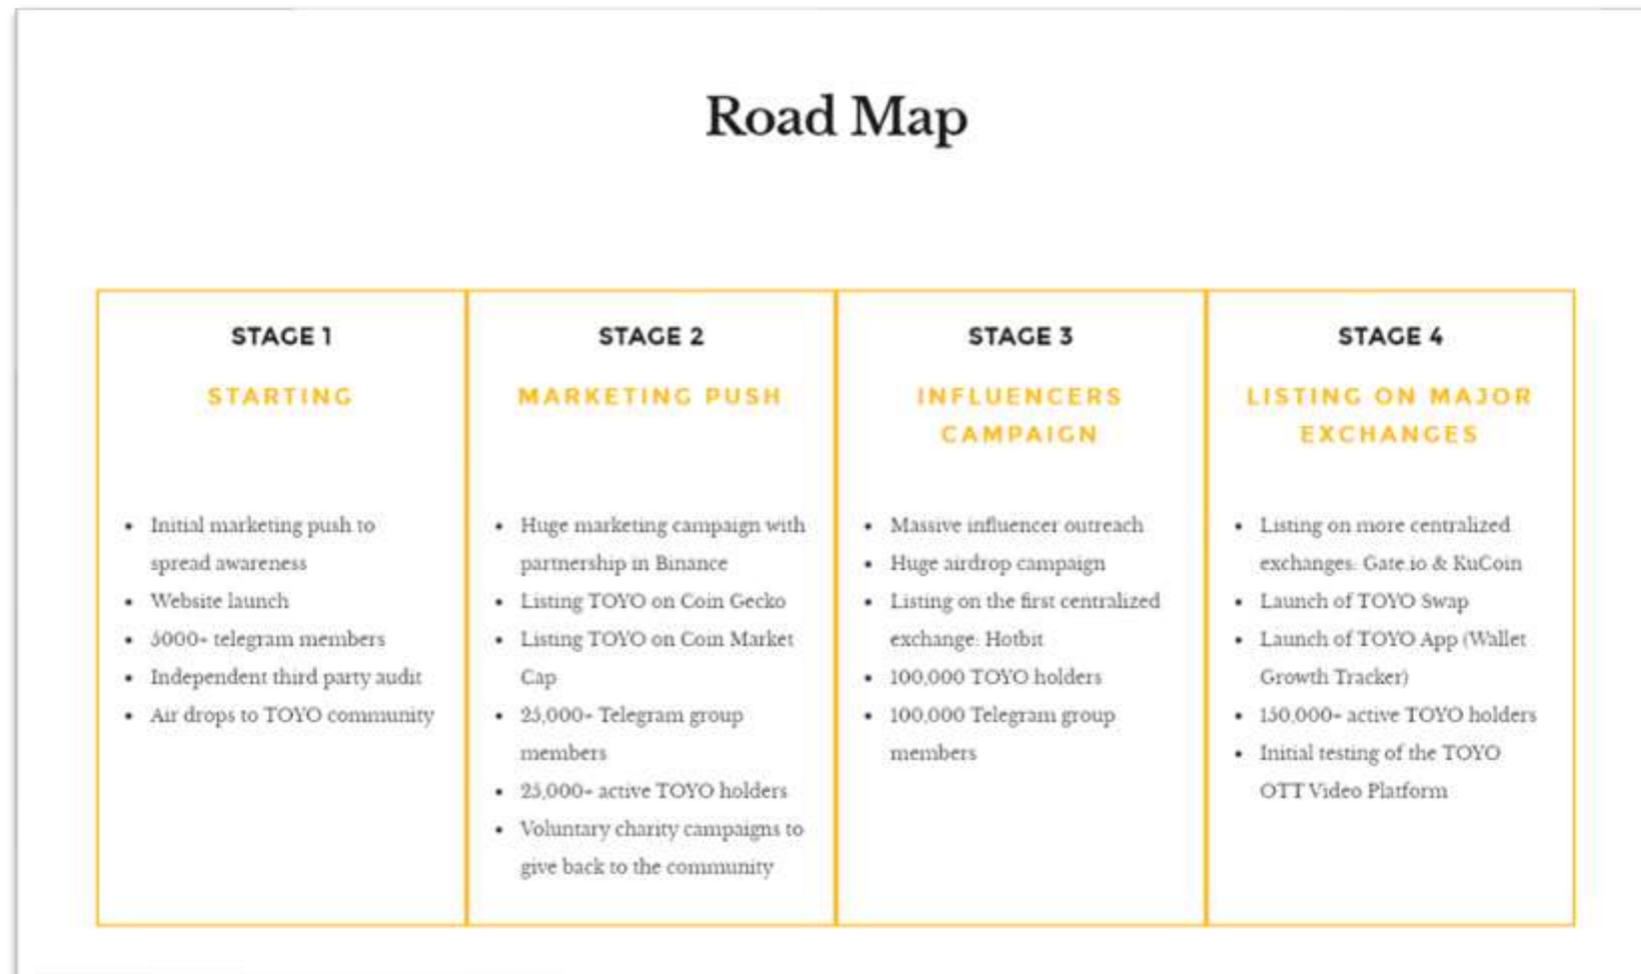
Road Map

STAGE 1

STARTING

- Initial marketing push to spread awareness
- Website launch
- 5000+ telegram members
- Independent third party audit
- Air drops to TOYO community

STAGE 2

MARKETING PUSH

- Huge marketing campaign with partnership in Binance
- Listing TOYO on Coin Gecko
- Listing TOYO on Coin Market Cap
- 25,000+ Telegram group members
- 25,000+ active TOYO holders
- Voluntary charity campaigns to give back to the community

STAGE 3

INFLUENCERS CAMPAIGN

- Massive influencer outreach
- Huge airdrop campaign
- Listing on the first centralized exchange: Hotbit
- 100,000 TOYO holders
- 100,000 Telegram group members

STAGE 4

LISTING ON MAJOR EXCHANGES

- Listing on more centralized exchanges: Gate.io & KuCoin
- Launch of TOYO Swap
- Launch of TOYO App (Wallet Growth Tracker)
- 150,000+ active TOYO holders
- Initial testing of the TOYO OTT Video Platform